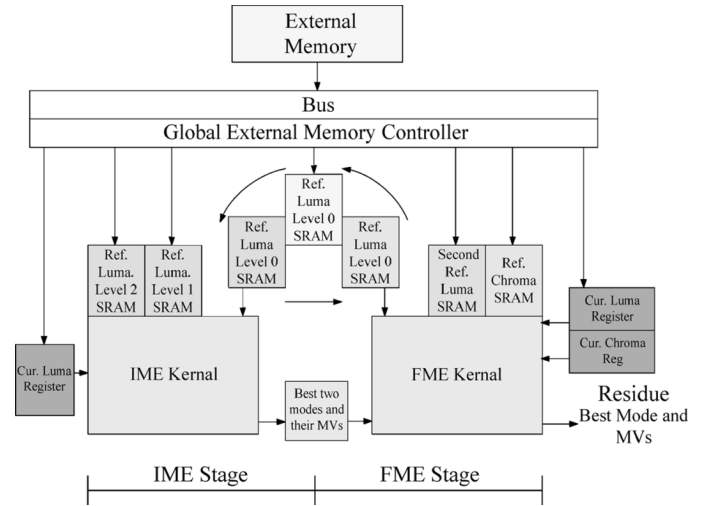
External Memory

Bus

Global External Memory Controller

Ref. Luma Level 0 SRAM

Ref. Luma Level 0 SRAM

Ref. Luma Level 0 SRAM

Ref. Luma. Level 2 SRAM

Ref. Luma. Level 1 SRAM

Second Ref. Luma SRAM

Ref. Chroma SRAM

Cur. Luma Register

Cur. Chroma Reg

Cur. Luma Register

IME Kernal

FME Kernal

Best two modes and their MVs

Residue

Best Mode and MVs

IME Stage

FME Stage